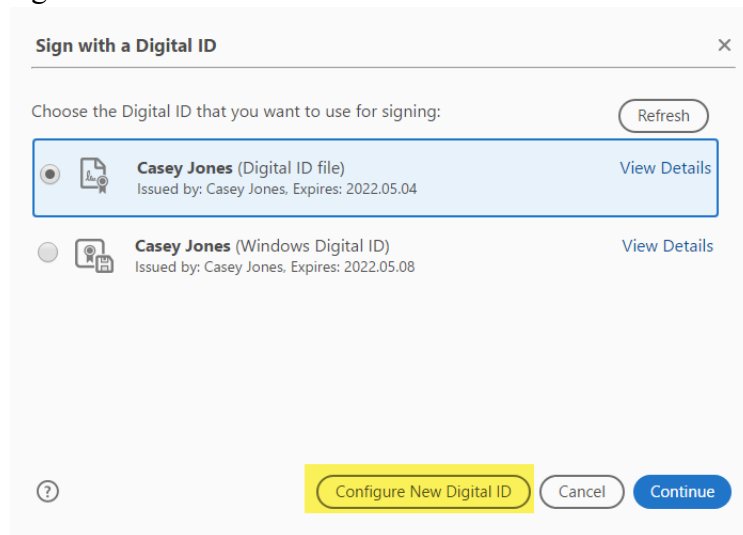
Sign with a Digital ID

×

Choose the Digital ID that you want to use for signing:

Refresh

**Casey Jones** (Digital ID file)
Issued by: Casey Jones, Expires: 2022.05.04

View Details

**Casey Jones** (Windows Digital ID)
Issued by: Casey Jones, Expires: 2022.05.08

View Details

?

Configure New Digital ID

Cancel

Continue